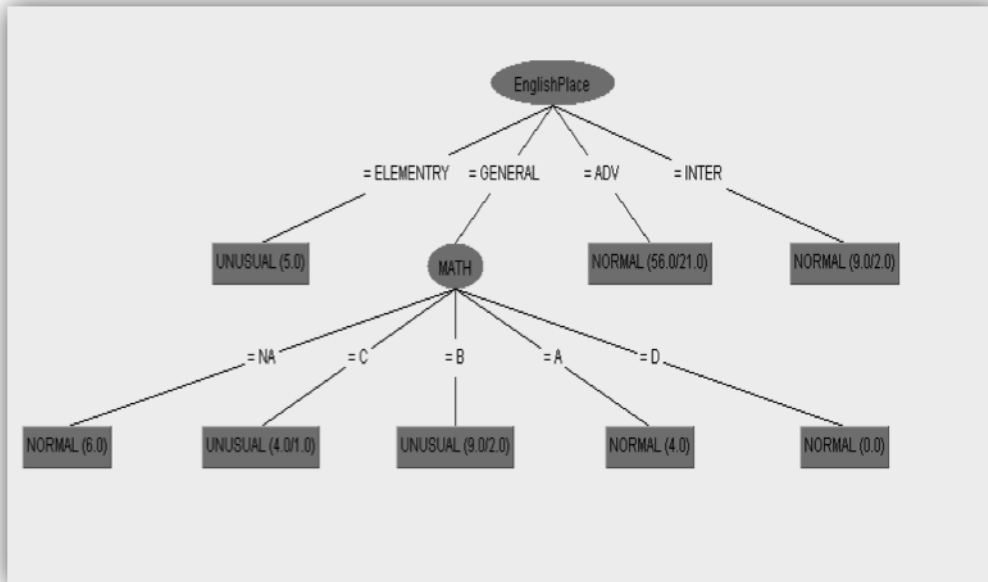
EnglishPlace

= ELEMENTRY
= GENERAL
= ADV
= INTER

UNUSUAL (5.0)
MATH
NORMAL (56.0/21.0)
NORMAL (9.0/2.0)

= NA
= C
= B
= A
= D

NORMAL (6.0)
UNUSUAL (4.0/1.0)
UNUSUAL (9.0/2.0)
NORMAL (4.0)
NORMAL (0.0)